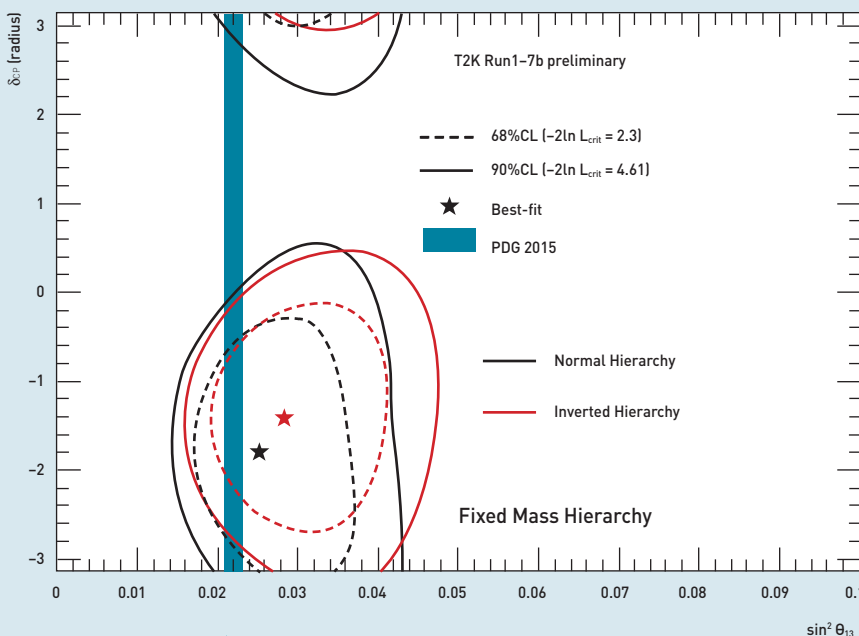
$\delta_{CP}$ (radius)

T2K Run1–7b preliminary

68%CL ($-2\ln L_{crit} = 2.3$)

90%CL ($-2\ln L_{crit} = 4.61$)

Best-fit

PDG 2015

Normal Hierarchy

Inverted Hierarchy

Fixed Mass Hierarchy

3
2
1
0
−1
−2
−3

0
0.01
0.02
0.03
0.04
0.05
0.06
0.07
0.08
0.09
0.1

$\sin^2\theta_{13}$